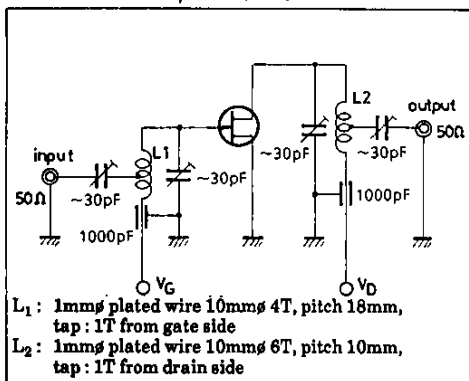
input
50Ω
~30pF
L1
~30pF
1000pF
$V_G$
~30pF
L2
~30pF
output
50Ω
1000pF
$V_D$

$L_1$: 1mmø plated wire 10mmø 4T, pitch 18mm, tap: 1T from gate side
$L_2$: 1mmø plated wire 10mmø 6T, pitch 10mm, tap: 1T from drain side